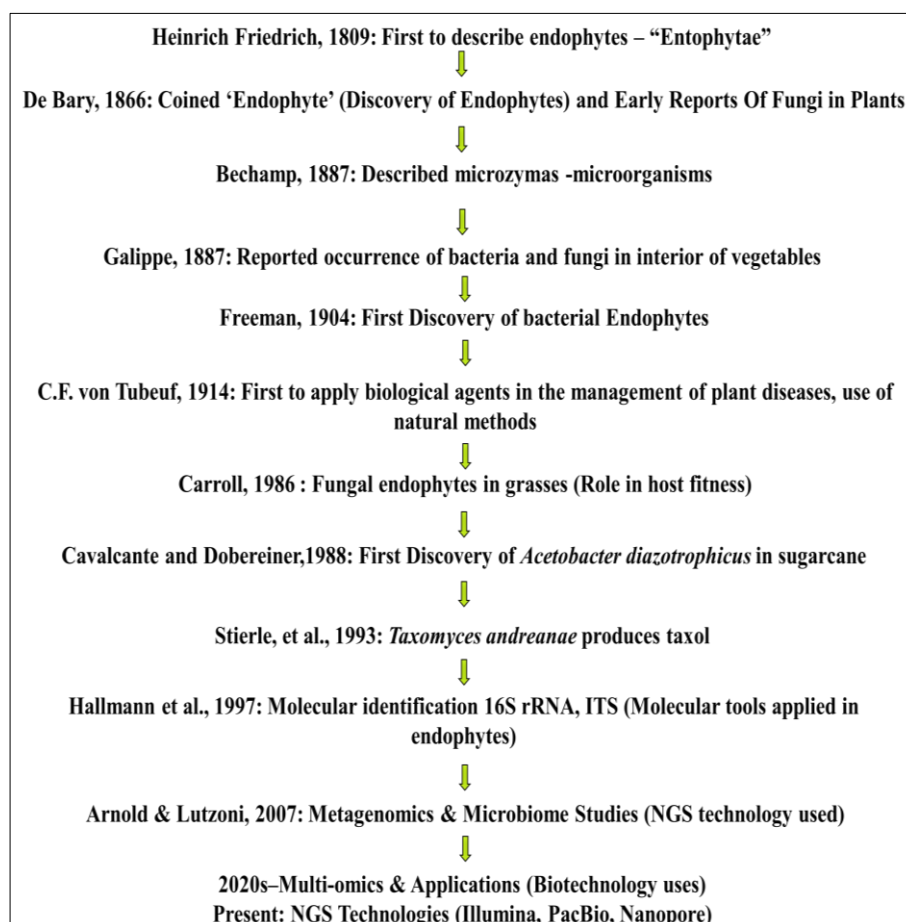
Heinrich Friedrich, 1809: First to describe endophytes – "Entophytae"

De Bary, 1866: Coined 'Endophyte' (Discovery of Endophytes) and Early Reports Of Fungi in Plants

Bechamp, 1887: Described microzymas -microorganisms

Galippe, 1887: Reported occurrence of bacteria and fungi in interior of vegetables

Freeman, 1904: First Discovery of bacterial Endophytes

C.F. von Tubeuf, 1914: First to apply biological agents in the management of plant diseases, use of natural methods

Carroll, 1986 : Fungal endophytes in grasses (Role in host fitness)

Cavalcante and Dobereiner,1988: First Discovery of *Acetobacter diazotrophicus* in sugarcane

Stierle, et al., 1993: *Taxomyces andreanae* produces taxol

Hallmann et al., 1997: Molecular identification 16S rRNA, ITS (Molecular tools applied in endophytes)

Arnold & Lutzoni, 2007: Metagenomics & Microbiome Studies (NGS technology used)

2020s–Multi-omics & Applications (Biotechnology uses)
Present: NGS Technologies (Illumina, PacBio, Nanopore)